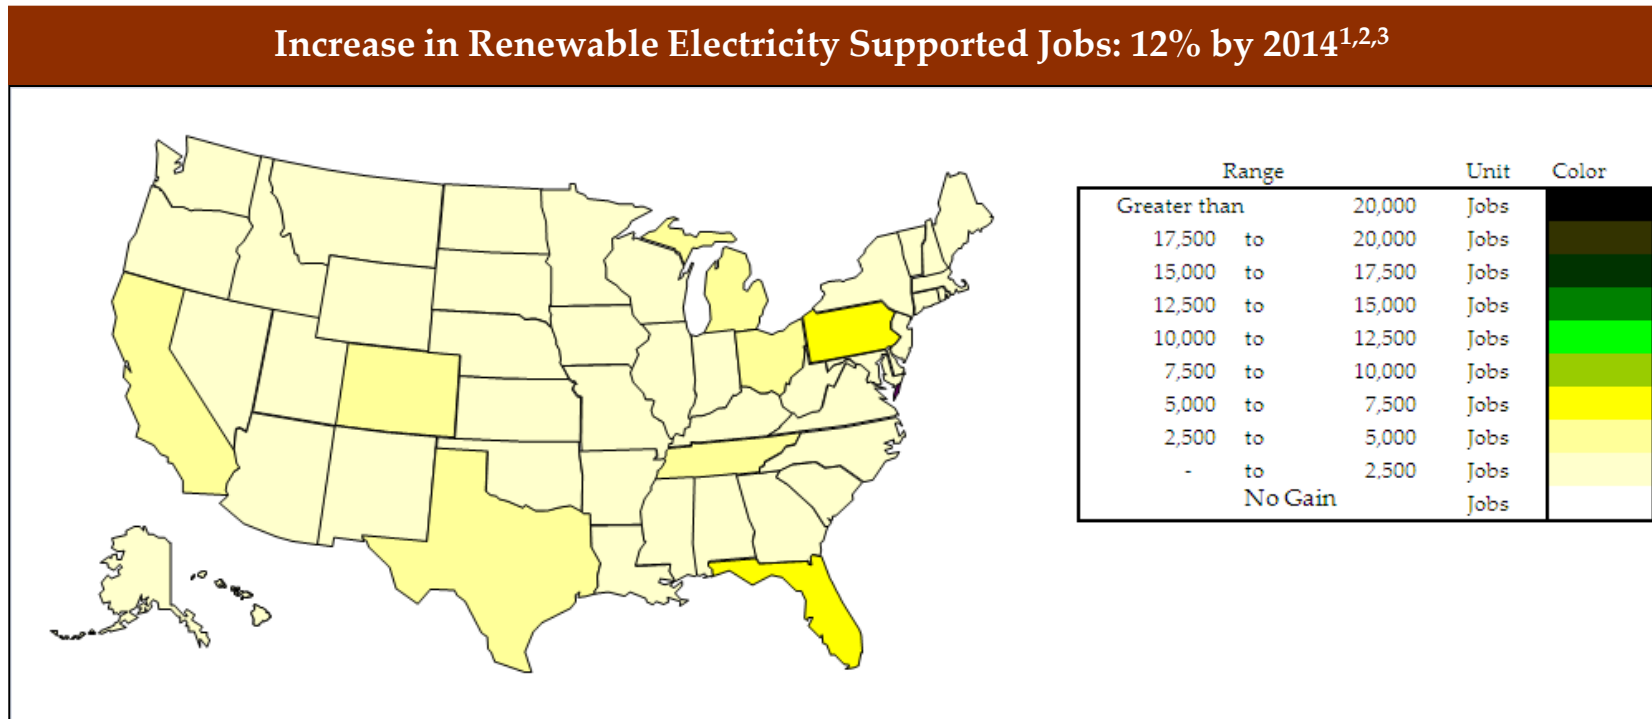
Increase in Renewable Electricity Supported Jobs: 12% by 2014$^{1,2,3}$

| Range | | | Unit | Color |
|---|---|---|---|---|
| Greater than | | 20,000 | Jobs | |
| 17,500 | to | 20,000 | Jobs | |
| 15,000 | to | 17,500 | Jobs | |
| 12,500 | to | 15,000 | Jobs | |
| 10,000 | to | 12,500 | Jobs | |
| 7,500 | to | 10,000 | Jobs | |
| 5,000 | to | 7,500 | Jobs | |
| 2,500 | to | 5,000 | Jobs | |
| - | to | 2,500 | Jobs | |
| | No Gain | | Jobs | |